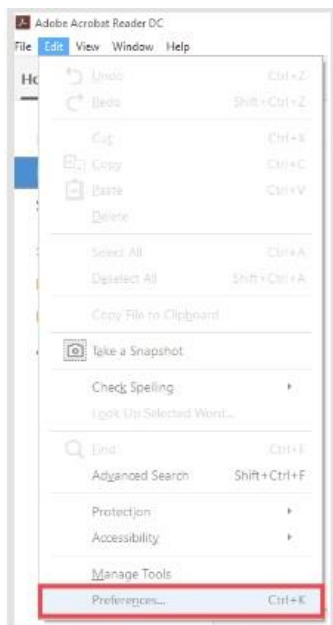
Adobe Acrobat Reader DC
File Edit View Window Help
Ho
Undo Ctrl+Z
Redo Shift+Ctrl+Z
Cut Ctrl+X
Copy Ctrl+C
Paste Ctrl+V
Delete
Select All Ctrl+A
Deselect All Shift+Ctrl+A
Copy File to Clipboard
Take a Snapshot
Check Spelling
Look Up Selected Word...
Find Ctrl+F
Advanced Search Shift+Ctrl+F
Protection
Accessibility
Manage Tools
Preferences... Ctrl+K